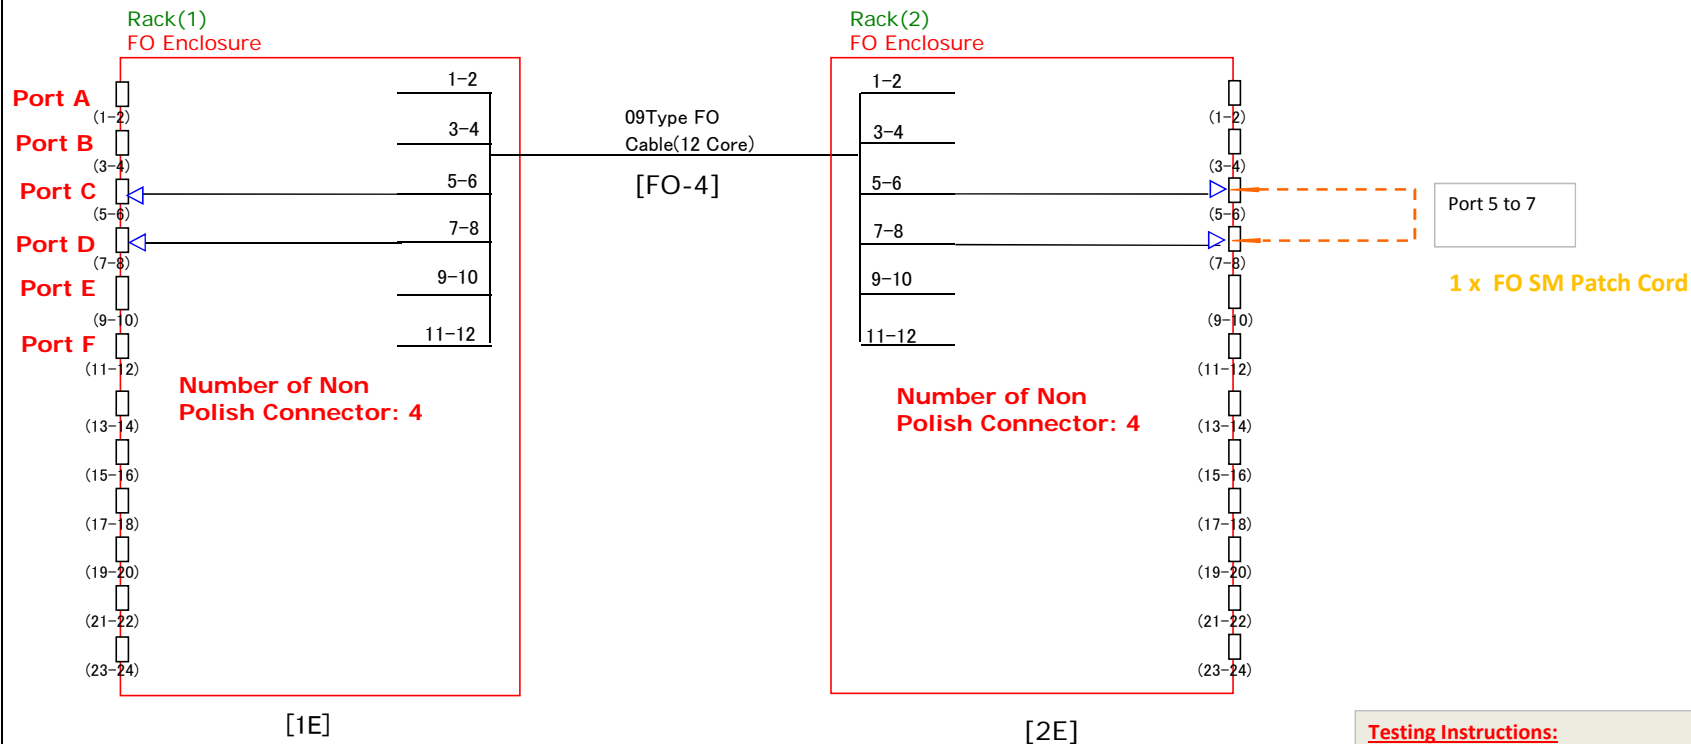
Rack(1)
FO Enclosure

Port A
(1-2)
Port B
(3-4)
Port C
(5-6)
Port D
(7-8)
Port E
(9-10)
Port F
(11-12)
(13-14)
(15-16)
(17-18)
(19-20)
(21-22)
(23-24)

1-2
3-4
5-6
7-8
9-10
11-12

Number of Non Polish Connector: 4

[1E]

09Type FO Cable(12 Core)
[FO-4]

Rack(2)
FO Enclosure

1-2
3-4
5-6
7-8
9-10
11-12

(1-2)
(3-4)
(5-6)
(7-8)
(9-10)
(11-12)
(13-14)
(15-16)
(17-18)
(19-20)
(21-22)
(23-24)

Number of Non Polish Connector: 4

[2E]

Port 5 to 7

1 x FO SM Patch Cord

Testing Instructions: